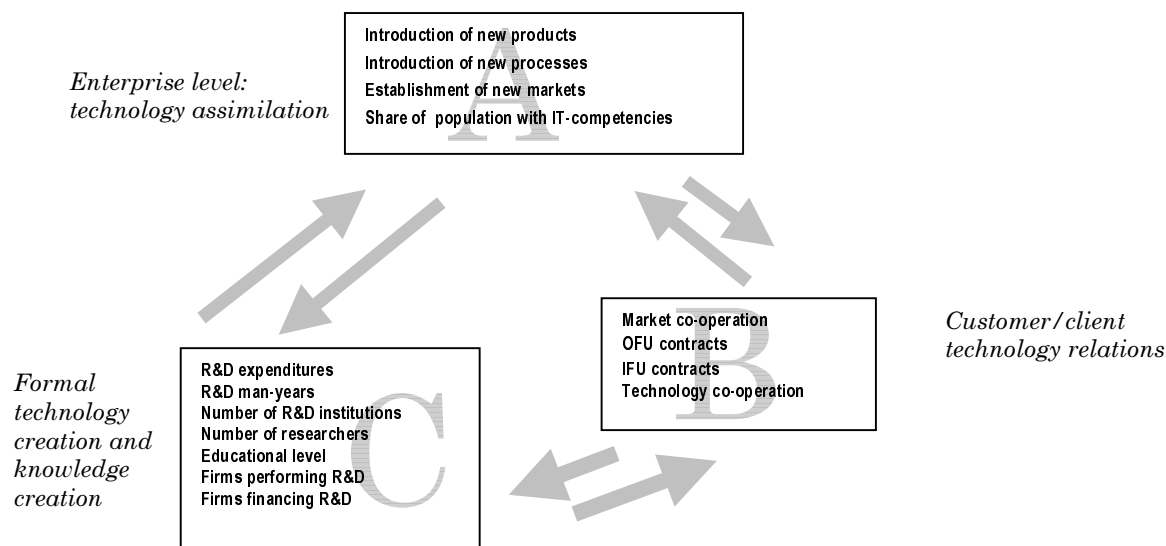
Enterprise level: technology assimilation

A

Introduction of new products
Introduction of new processes
Establishment of new markets
Share of population with IT-competencies

B

Market co-operation
OFU contracts
IFU contracts
Technology co-operation

Customer/client technology relations

Formal technology creation and knowledge creation

C

R&D expenditures
R&D man-years
Number of R&D institutions
Number of researchers
Educational level
Firms performing R&D
Firms financing R&D